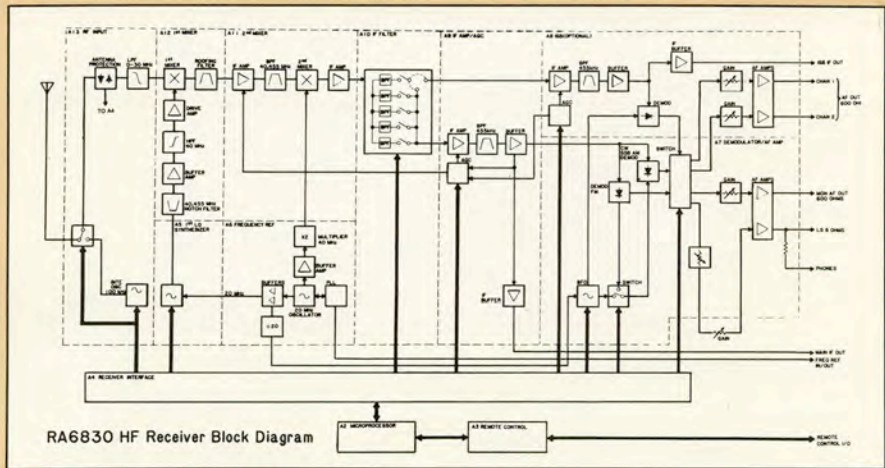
A1-3 RF INPUT
ANTENNA PROTECTION
TO A4
LPF 0-30 MHz
A1-2 1ST MIXER
1ST MIXER
ROOFING FILTER
DRIVE AMP
HPF
BUFFER AMP
40.455 MHz NOTCH FILTER
A1-1 2ND MIXER
IF AMP
BPF 40.455 MHz
2ND MIXER
IF AMP
A10 IF FILTER
BPF
BPF
BPF
BPF
BPF
A8 IF AMP/AGC
IF AMP
BPF 455kHz
BUFFER
AGC
A9 (OPTIONAL)
IF AMP
BPF 455kHz
BUFFER
AGC
IF BUFFER
ISB IF OUT
GAIN
AF AMPS
CHAN 1
AF OUT 600 OHM
CHAN 2
DEMOD
A7 DEMODULATOR/AF AMP
CW SSB AM DEMOD
SWITCH
DEMOD FM
GAIN
AF AMPS
MON AF OUT 600 OHMS
L.S. 8 OHMS
PHONES
A5 1ST LO SYNTHESIZER
A6 FREQUENCY REF
X2 MULTIPLIER 40 MHz
BUFFER AMP
BUFFERS
20 MHz OSCILLATOR
PLL
20 MHz
÷20
IF BUFFER
BFO
SWITCH
GAIN
MAIN IF OUT
FREQ REF IN/OUT
A4 RECEIVER INTERFACE
RA6830 HF Receiver Block Diagram
A2 MICROPROCESSOR
A3 REMOTE CONTROL
REMOTE CONTROL I/O